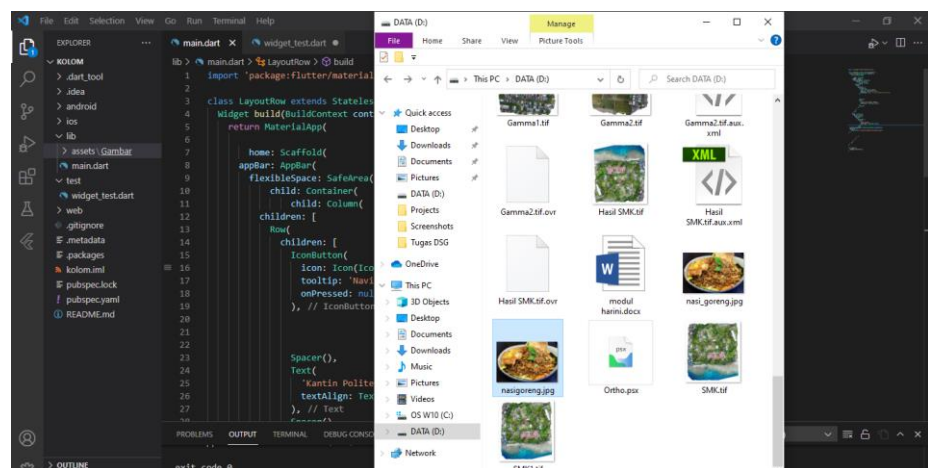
File Edit Selection View Go Run Terminal Help

EXPLORER ...
KOLOM
> .dart_tool
> .idea
> android
> ios
lib
> assets \ Gambar
main.dart
test
widget_test.dart
> web
.gitignore
.metadata
.packages
kolom.iml
pubspec.lock
pubspec.yaml
README.md

> OUTLINE

main.dart × widget_test.dart ●

lib > main.dart > LayoutRow > build

1 import 'package:flutter/material
2
3 class LayoutRow extends Stateles
4 Widget build(BuildContext cont
5 return MaterialApp(
6
7 home: Scaffold(
8 appBar: AppBar(
9 flexibleSpace: SafeArea(
10 child: Container(
11 child: Column(
12 children: [
13 Row(
14 children: [
15 IconButton(
16 icon: Icon(Ico
17 tooltip: 'Navi
18 onPressed: nul
19 ), // IconButton
20
21
22
23 Spacer(),
24 Text(
25 'Kantin Polite
26 textAlign: Tex
27 ), // Text
28 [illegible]

PROBLEMS OUTPUT TERMINAL DEBUG CONSO

exit code 0

DATA (D:)
Manage
File Home Share View Picture Tools

← → ↑ This PC › DATA (D:)
Search DATA (D:)

Quick access
Desktop
Downloads
Documents
Pictures
DATA (D:)
Projects
Screenshots
Tugas DSG
OneDrive
This PC
3D Objects
Desktop
Documents
Downloads
Music
Pictures
Videos
OS W10 (C:)
DATA (D:)
Network

Gamma1.tif
Gamma2.tif
Gamma2.tif.aux.xml
Gamma2.tif.ovr
Hasil SMK.tif
XML
Hasil SMK.tif.aux.xml
Hasil SMK.tif.ovr
modul harini.docx
nasi_goreng.jpg
nasigoreng.jpg
PSX
Ortho.psx
SMK.tif
SMK1.tif